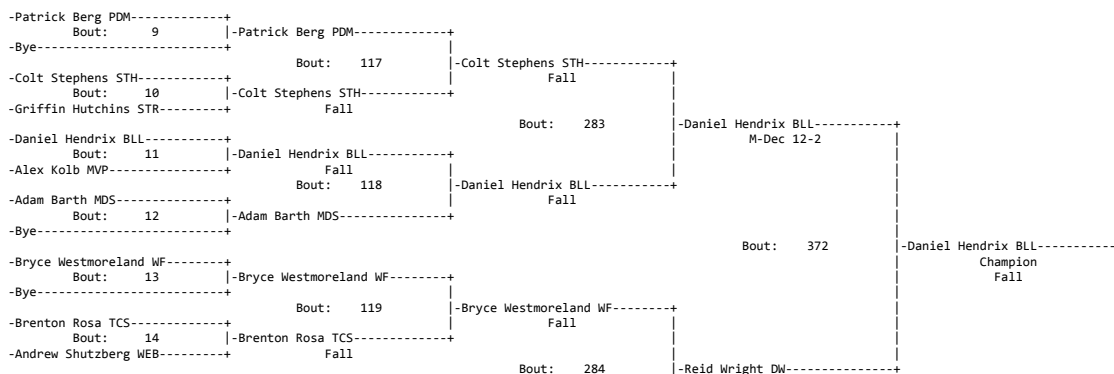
-Patrick Berg PDM
Bout: 9
-Bye
-Patrick Berg PDM
Bout: 117
-Colt Stephens STH
Bout: 10
-Griffin Hutchins STR
-Colt Stephens STH
Fall
-Colt Stephens STH
Fall
-Daniel Hendrix BLL
Bout: 11
-Alex Kolb MVP
-Daniel Hendrix BLL
Fall
Bout: 118
-Adam Barth MDS
Bout: 12
-Bye
-Adam Barth MDS
-Daniel Hendrix BLL
Fall
Bout: 283
-Daniel Hendrix BLL
M-Dec 12-2
-Bryce Westmoreland WF
Bout: 13
-Bye
-Bryce Westmoreland WF
Bout: 119
-Brenton Rosa TCS
Bout: 14
-Andrew Shutzberg WEB
-Brenton Rosa TCS
Fall
-Bryce Westmoreland WF
Fall
Bout: 284
-Reid Wright DW
Bout: 372
-Daniel Hendrix BLL
Champion
Fall